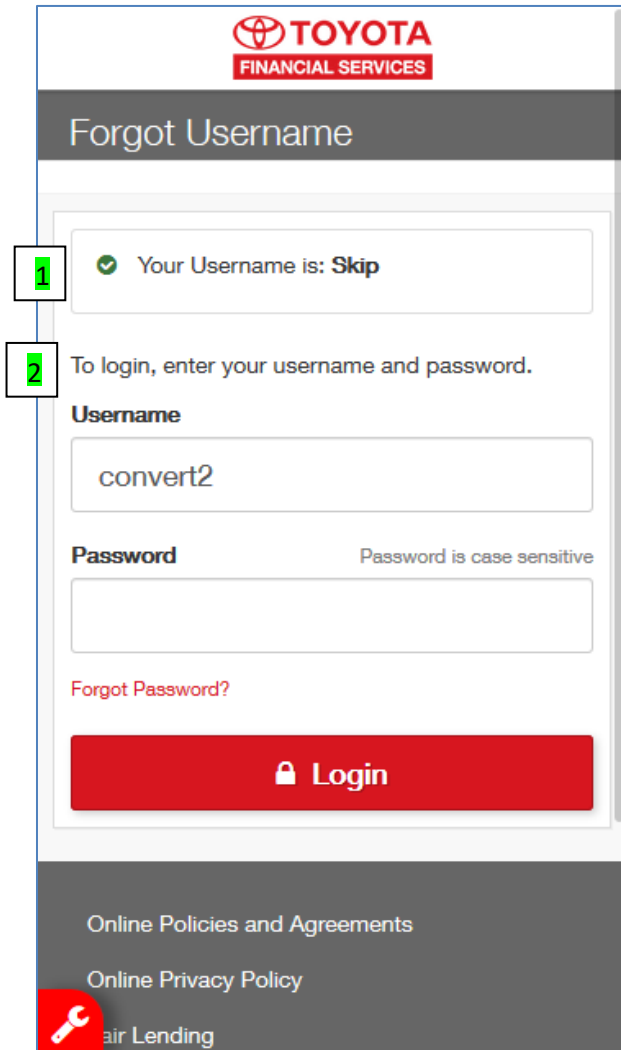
TOYOTA
FINANCIAL SERVICES

Forgot Username

1

Your Username is: Skip

2

To login, enter your username and password.

Username

convert2

Password

Password is case sensitive

Forgot Password?

Login

Online Policies and Agreements

Online Privacy Policy

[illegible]air Lending